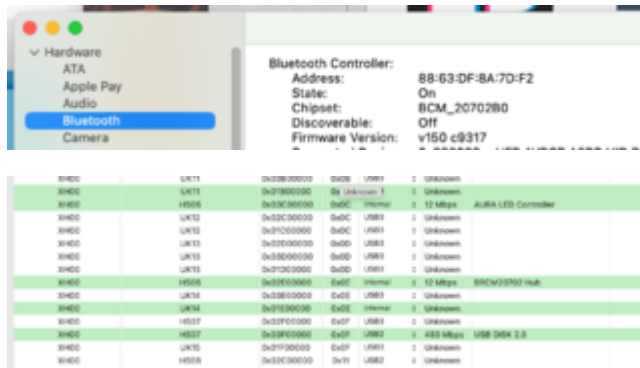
Hardware
ATA
Apple Pay
Audio
Bluetooth
Camera

Bluetooth Controller:
Address: B8:63:DF:8A:7D:F2
State: On
Chipset: BCM_20702B0
Discoverable: Off
Firmware Version: v150 c9317
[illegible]

| | | | | | | | |
|---|---|---|---|---|---|---|---|
| XH00 | UK11 | 0x02B00000 | 0x0B | USB3 | 1 | Unknown | |
| XH00 | UK11 | 0x01B00000 | 0x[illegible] | Unknown | 1 | Unknown | |
| XH00 | HS06 | 0x03C00000 | 0x0C | Internal | 1 | 12 Mbps | AURA LED Controller |
| XH00 | UK12 | 0x02C00000 | 0x0C | USB3 | 1 | Unknown | |
| XH00 | UK12 | 0x01C00000 | 0x0C | USB3 | 1 | Unknown | |
| XH00 | UK13 | 0x02D00000 | 0x0D | USB3 | 1 | Unknown | |
| XH00 | UK13 | 0x03D00000 | 0x0D | USB3 | 1 | Unknown | |
| XH00 | UK13 | 0x01D00000 | 0x0D | USB3 | 1 | Unknown | |
| XH00 | HS06 | 0x02E00000 | 0x0E | Internal | 1 | 12 Mbps | BRCM20702 Hub |
| XH00 | UK14 | 0x03E00000 | 0x0E | USB3 | 1 | Unknown | |
| XH00 | UK14 | 0x01E00000 | 0x0E | USB3 | 1 | Unknown | |
| XH00 | HS07 | 0x02F00000 | 0x0F | USB3 | 1 | Unknown | |
| XH00 | HS07 | 0x03F00000 | 0x0F | USB2 | 1 | 480 Mbps | USB DISK 2.0 |
| XH00 | UK15 | 0x01F00000 | 0x0F | USB3 | 1 | Unknown | |
| XH00 | HS08 | 0x02000000 | 0x11 | USB2 | 1 | Unknown | |